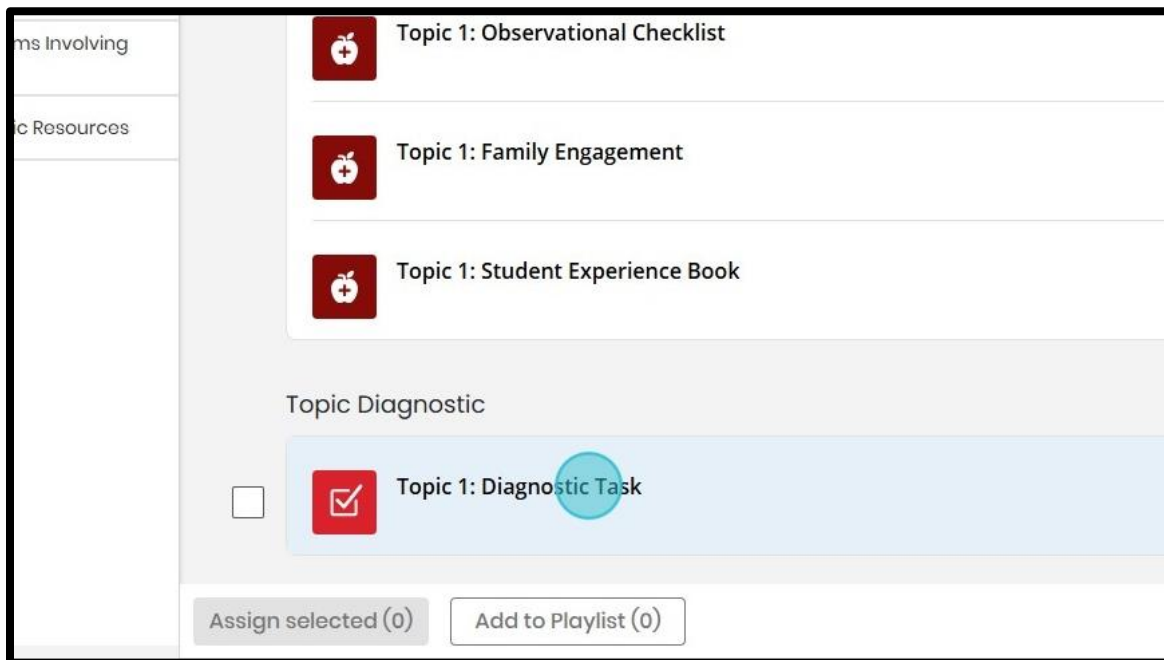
ms Involving

ic Resources

Topic 1: Observational Checklist

Topic 1: Family Engagement

Topic 1: Student Experience Book

Topic Diagnostic

Topic 1: Diagnostic Task

Assign selected (0)

Add to Playlist (0)